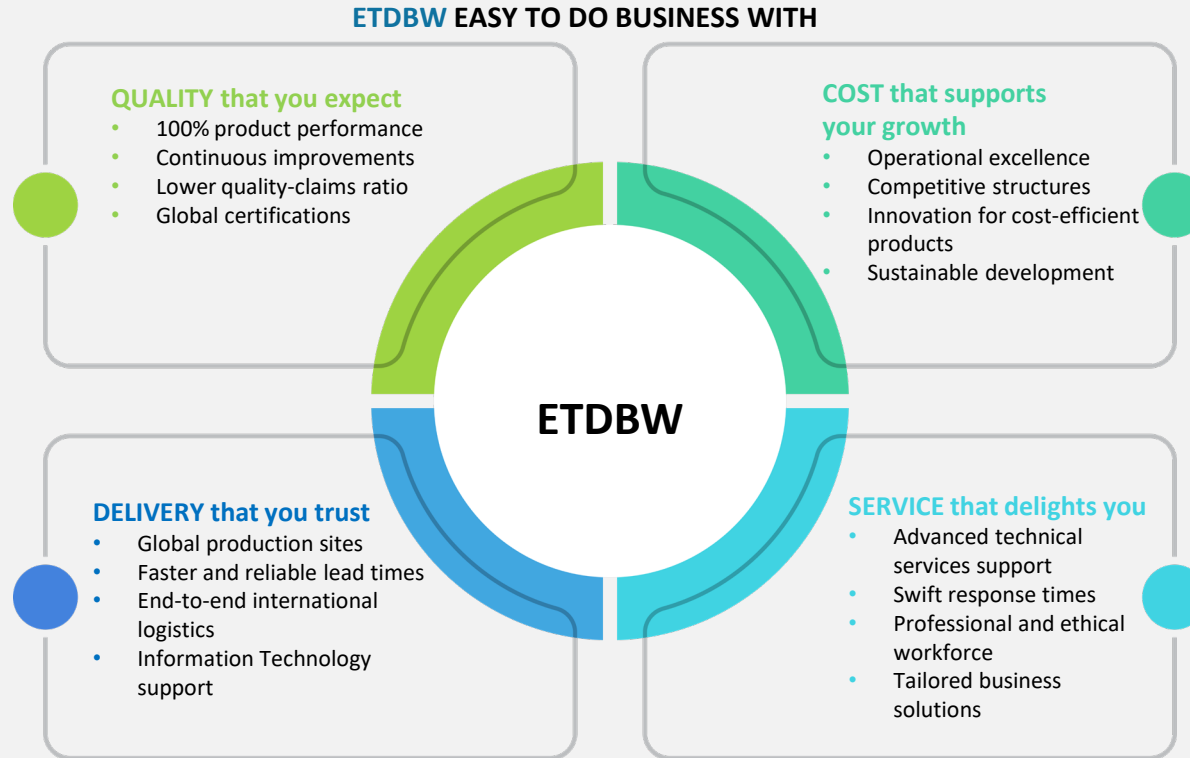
ETDBW EASY TO DO BUSINESS WITH

QUALITY that you expect
• 100% product performance
• Continuous improvements
• Lower quality-claims ratio
• Global certifications

COST that supports your growth
• Operational excellence
• Competitive structures
• Innovation for cost-efficient products
• Sustainable development

ETDBW

DELIVERY that you trust
• Global production sites
• Faster and reliable lead times
• End-to-end international logistics
• Information Technology support

SERVICE that delights you
• Advanced technical services support
• Swift response times
• Professional and ethical workforce
• Tailored business solutions